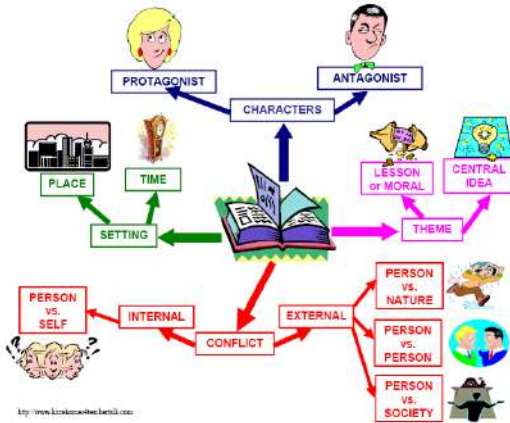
PROTAGONIST

ANTAGONIST

CHARACTERS

PLACE

TIME

SETTING

LESSON or MORAL

CENTRAL IDEA

THEME

PERSON vs. SELF

INTERNAL

CONFLICT

EXTERNAL

PERSON vs. NATURE

PERSON vs. PERSON

PERSON vs. SOCIETY

http://www.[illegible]